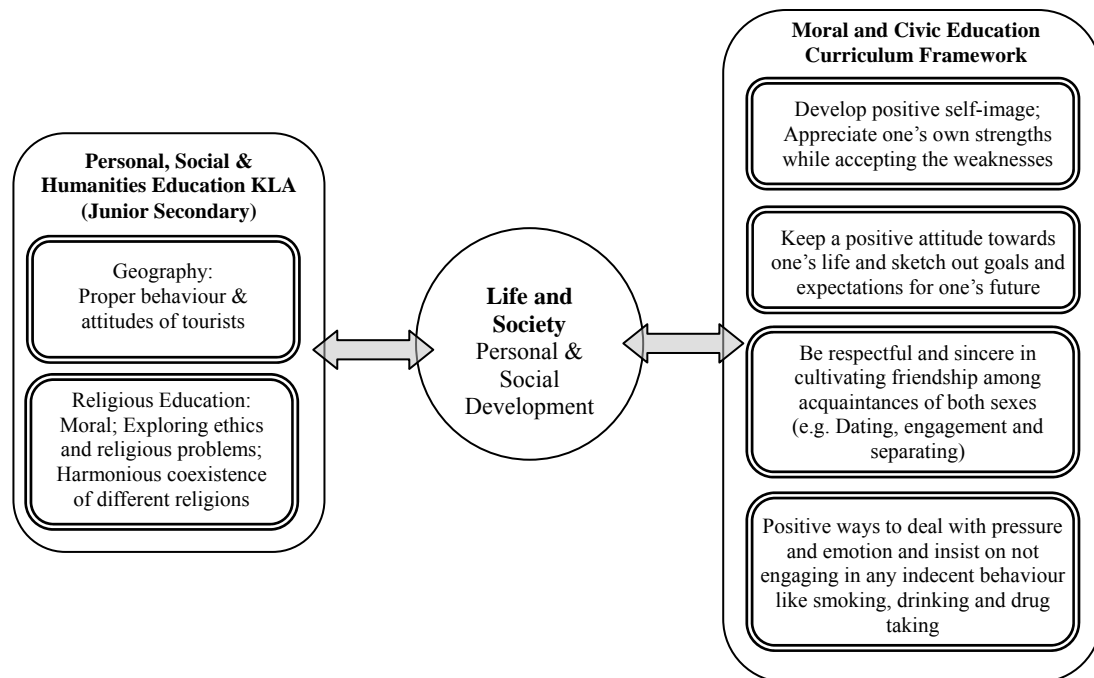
Personal, Social & Humanities Education KLA (Junior Secondary)

Geography: Proper behaviour & attitudes of tourists

Religious Education: Moral; Exploring ethics and religious problems; Harmonious coexistence of different religions

Life and Society
Personal & Social Development

Moral and Civic Education Curriculum Framework

Develop positive self-image; Appreciate one's own strengths while accepting the weaknesses

Keep a positive attitude towards one's life and sketch out goals and expectations for one's future

Be respectful and sincere in cultivating friendship among acquaintances of both sexes (e.g. Dating, engagement and separating)

Positive ways to deal with pressure and emotion and insist on not engaging in any indecent behaviour like smoking, drinking and drug taking